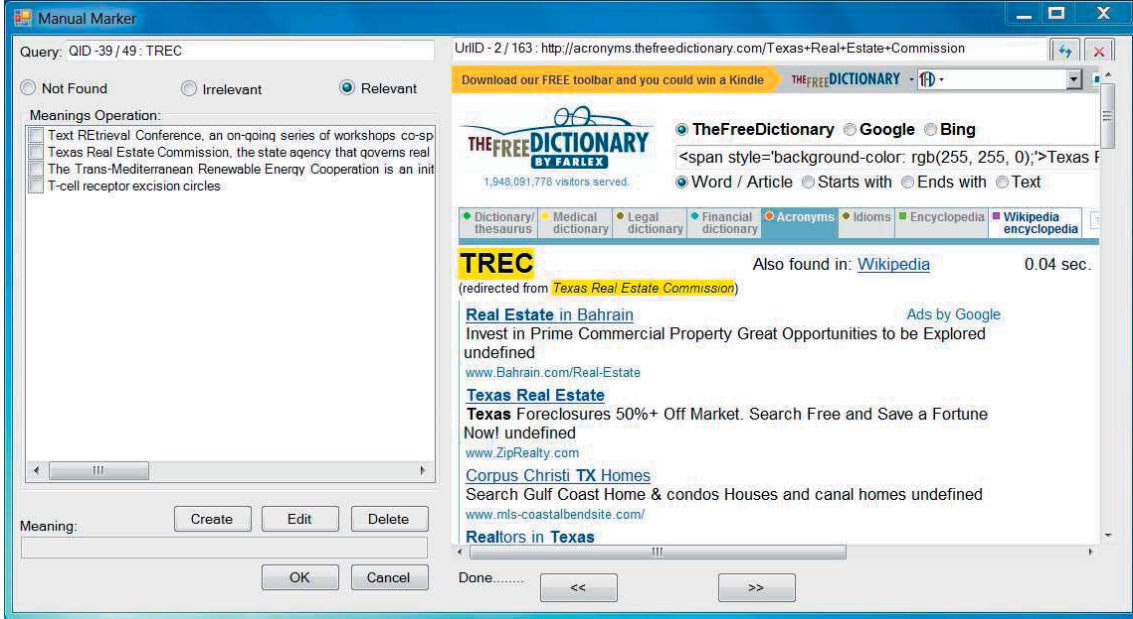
Manual Marker

Query: QID -39 / 49 : TREC

Not Found
Irrelevant
Relevant

Meanings Operation:
Text REtrieval Conference, an on-going series of workshops co-sp
Texas Real Estate Commission, the state agency that governs real
The Trans-Mediterranean Renewable Energy Cooperation is an init
T-cell receptor excision circles

Meaning:

Create
Edit
Delete

OK
Cancel

UrlID - 2 / 163 : http://acronyms.thefreedictionary.com/Texas+Real+Estate+Commission

Download our FREE toolbar and you could win a Kindle
THEFREEDICTIONARY

THEFREEDICTIONARY BY FARLEX
1,948,091,778 visitors served.

TheFreeDictionary
Google
Bing

<span style='background-color: rgb(255, 255, 0);'>Texas F

Word / Article
Starts with
Ends with
Text

Dictionary/ thesaurus
Medical dictionary
Legal dictionary
Financial dictionary
Acronyms
Idioms
Encyclopedia
Wikipedia encyclopedia

TREC
Also found in: Wikipedia
0.04 sec.
(redirected from Texas Real Estate Commission)

Real Estate in Bahrain
Ads by Google
Invest in Prime Commercial Property Great Opportunities to be Explored undefined
www.Bahrain.com/Real-Estate

Texas Real Estate
Texas Foreclosures 50%+ Off Market. Search Free and Save a Fortune Now! undefined
www.ZipRealty.com

Corpus Christi TX Homes
Search Gulf Coast Home & condos Houses and canal homes undefined
www.mls-coastalbendsite.com/

Realtors in Texas

Done........
<<
>>